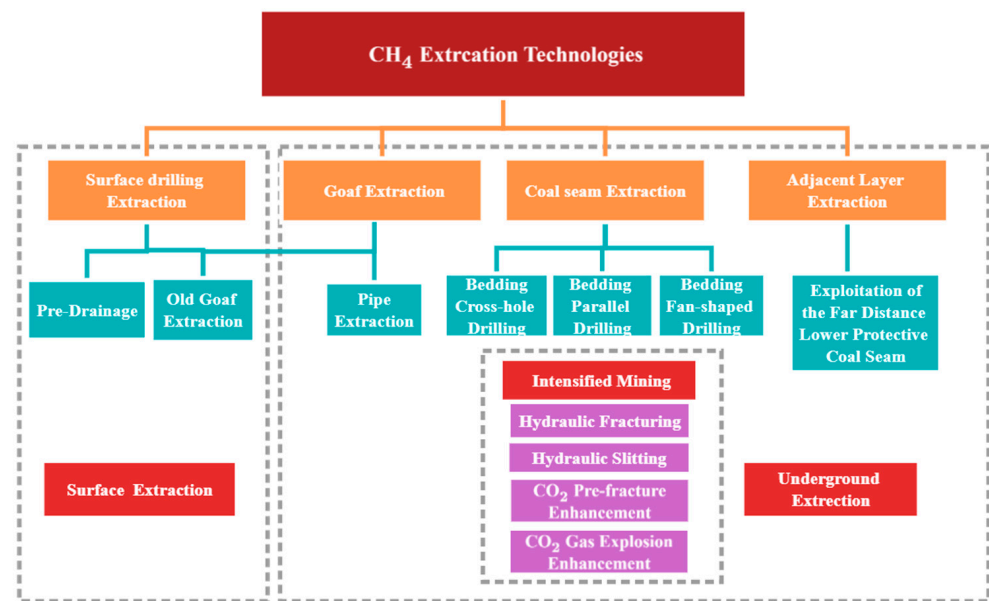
$CH_4$ Extrcation Technologies

Surface drilling Extraction

Goaf Extraction

Coal seam Extraction

Adjacent Layer Extraction

Pre-Drainage

Old Goaf Extraction

Pipe Extraction

Bedding Cross-hole Drilling

Bedding Parallel Drilling

Bedding Fan-shaped Drilling

Exploitation of the Far Distance Lower Protective Coal Seam

Intensified Mining

Hydraulic Fracturing

Hydraulic Slitting

$CO_2$ Pre-fracture Enhancement

$CO_2$ Gas Explosion Enhancement

Surface Extraction

Underground Extrection